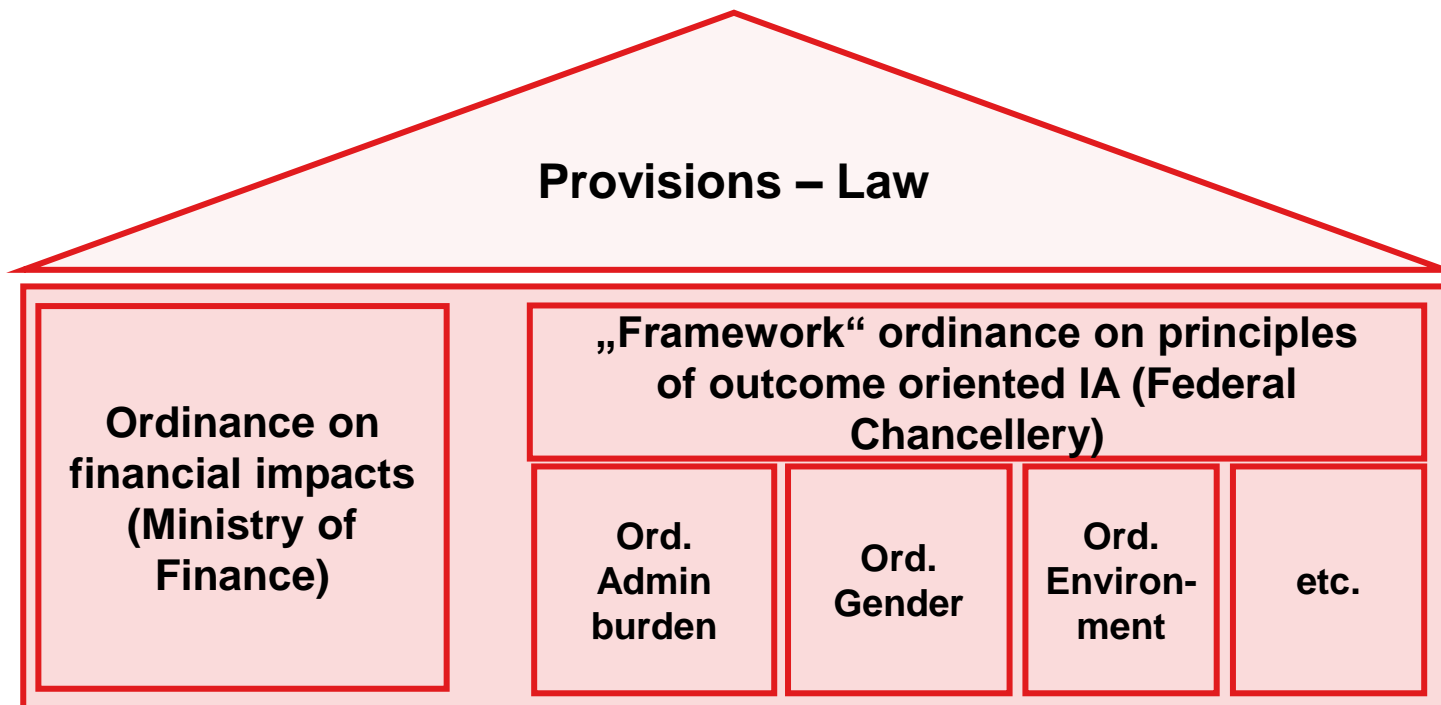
Provisions – Law

Ordinance on financial impacts (Ministry of Finance)

„Framework“ ordinance on principles of outcome oriented IA (Federal Chancellery)

Ord. Admin burden

Ord. Gender

Ord. Environment

etc.